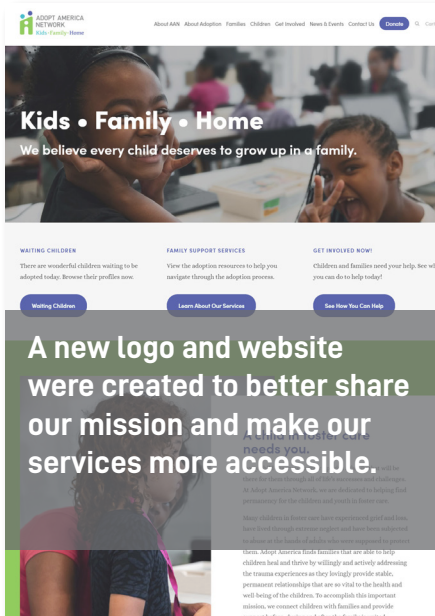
ADOPT AMERICA NETWORK
Kids • Family • Home

About AAN About Adoption Families Children Get Involved News & Events Contact Us Donate

Kids • Family • Home

We believe every child deserves to grow up in a family.

WAITING CHILDREN

There are wonderful children waiting to be adopted today. Browse their profiles now.

Waiting Children

FAMILY SUPPORT SERVICES

View the adoption resources to help you navigate through the adoption process.

Learn About Our Services

GET INVOLVED NOW!

Children and families need your help. See wh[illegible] you can do to help today!

See How You Can Help

A new logo and website were created to better share our mission and make our services more accessible.

A child in foster care needs you.

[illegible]

Many children in foster care have experienced grief and loss, have lived through extreme neglect and have been subjected to abuse at the hands of adults who were supposed to protect them. Adopt America finds families that are able to help children heal and thrive by willingly and actively addressing the trauma experiences as they lovingly provide stable, permanent relationships that are so vital to the health and well-being of the children. To accomplish this important mission, we connect children with families and provide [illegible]